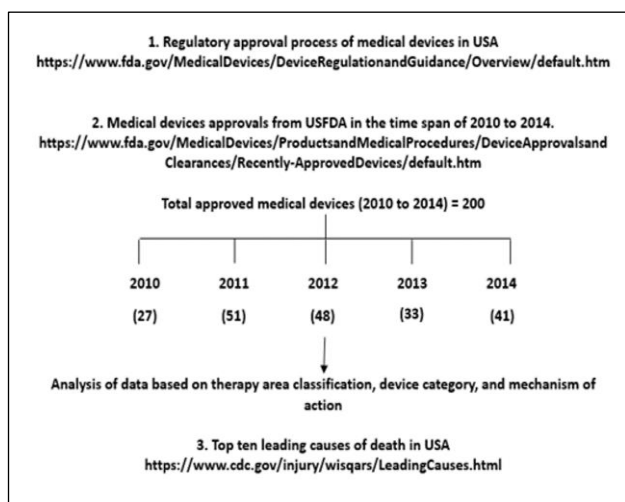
1. Regulatory approval process of medical devices in USA
https://www.fda.gov/MedicalDevices/DeviceRegulationandGuidance/Overview/default.htm

2. Medical devices approvals from USFDA in the time span of 2010 to 2014.
https://www.fda.gov/MedicalDevices/ProductsandMedicalProcedures/DeviceApprovalsandClearances/Recently-ApprovedDevices/default.htm

Total approved medical devices (2010 to 2014) = 200

2010
(27)

2011
(51)

2012
(48)

2013
(33)

2014
(41)

Analysis of data based on therapy area classification, device category, and mechanism of action

3. Top ten leading causes of death in USA
https://www.cdc.gov/injury/wisqars/LeadingCauses.html